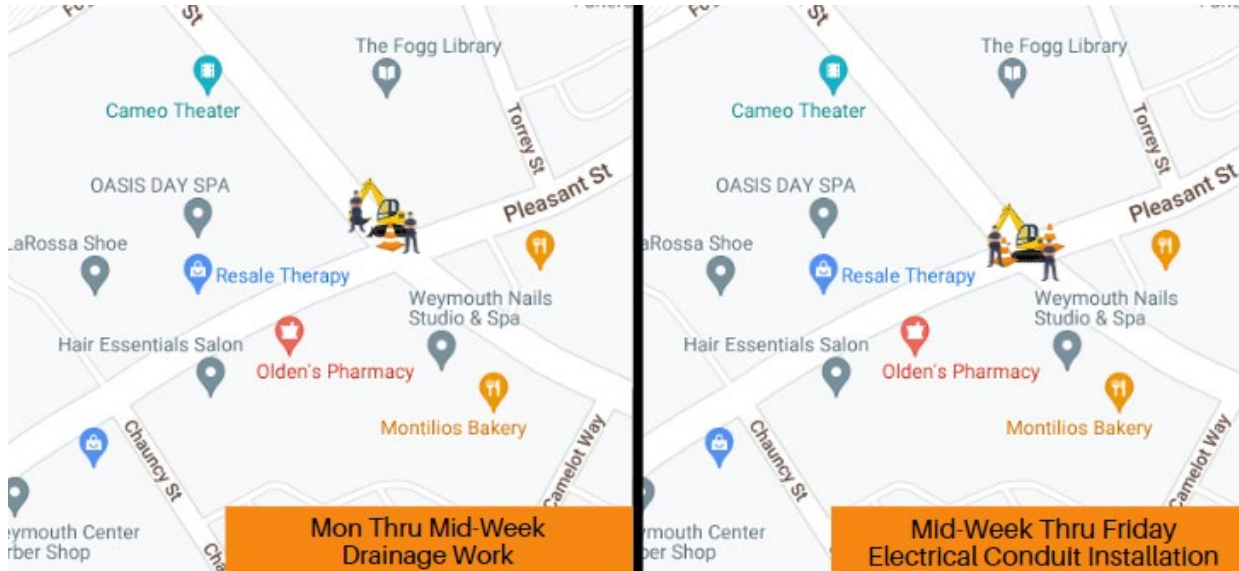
St
The Fogg Library
Cameo Theater
Torrey St
OASIS DAY SPA
Pleasant St
LaRossa Shoe
Resale Therapy
Weymouth Nails Studio & Spa
Hair Essentials Salon
Olden's Pharmacy
Montilios Bakery
Chauncy St
Camelot Way
eymouth Center
rber Shop
Ch
Mon Thru Mid-Week
Drainage Work

St
The Fogg Library
Cameo Theater
Torrey St
OASIS DAY SPA
Pleasant St
aRossa Shoe
Resale Therapy
Weymouth Nails Studio & Spa
Hair Essentials Salon
Olden's Pharmacy
Montilios Bakery
Chauncy St
Camelot Way
ymouth Center
ber Shop
Mid-Week Thru Friday
Electrical Conduit Installation